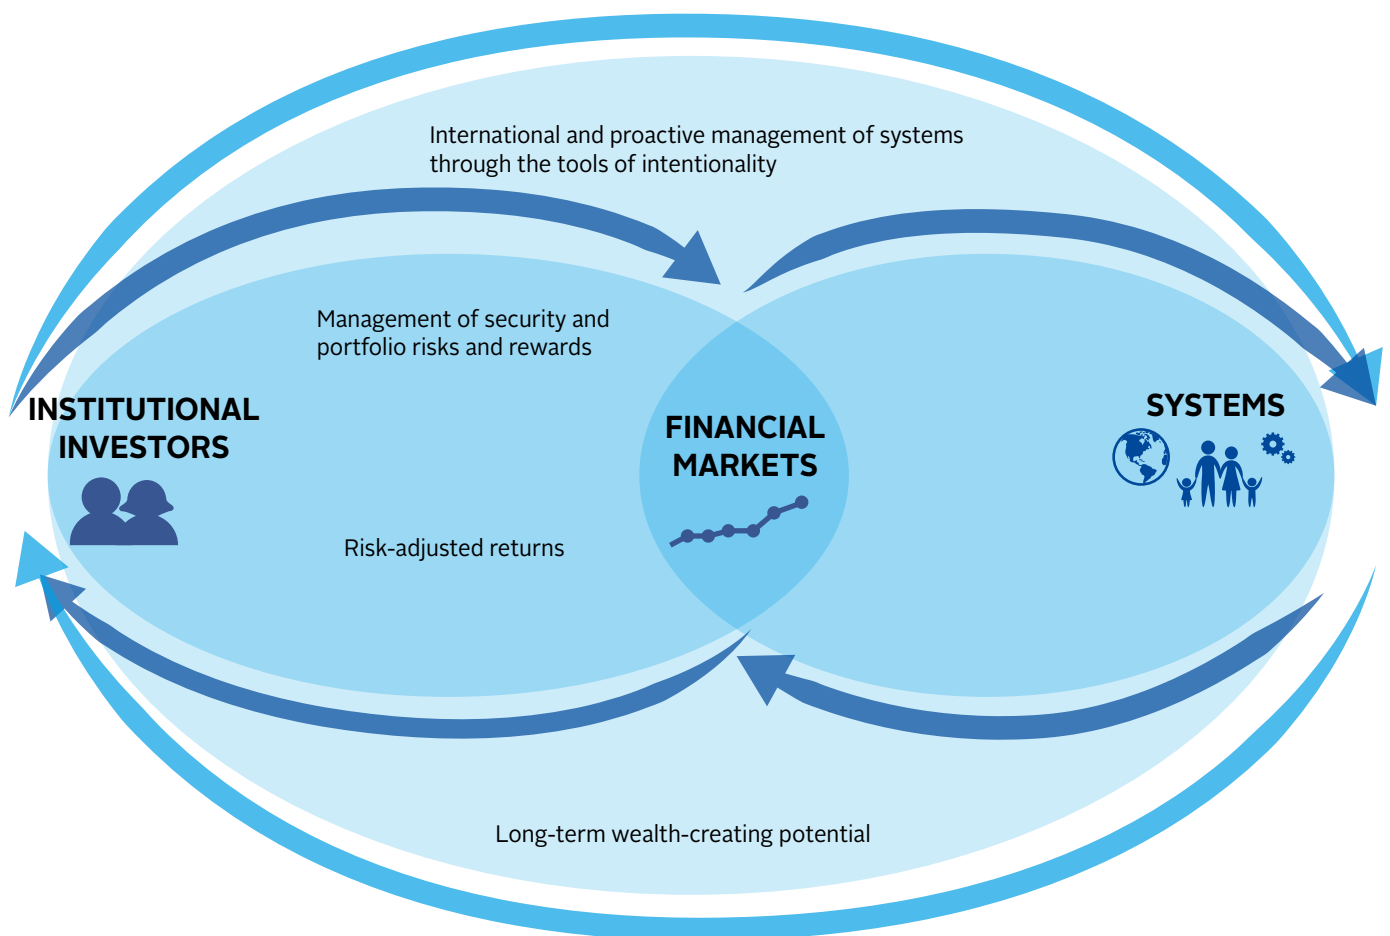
International and proactive management of systems through the tools of intentionality

Management of security and portfolio risks and rewards

INSTITUTIONAL INVESTORS

FINANCIAL MARKETS

SYSTEMS

Risk-adjusted returns

Long-term wealth-creating potential